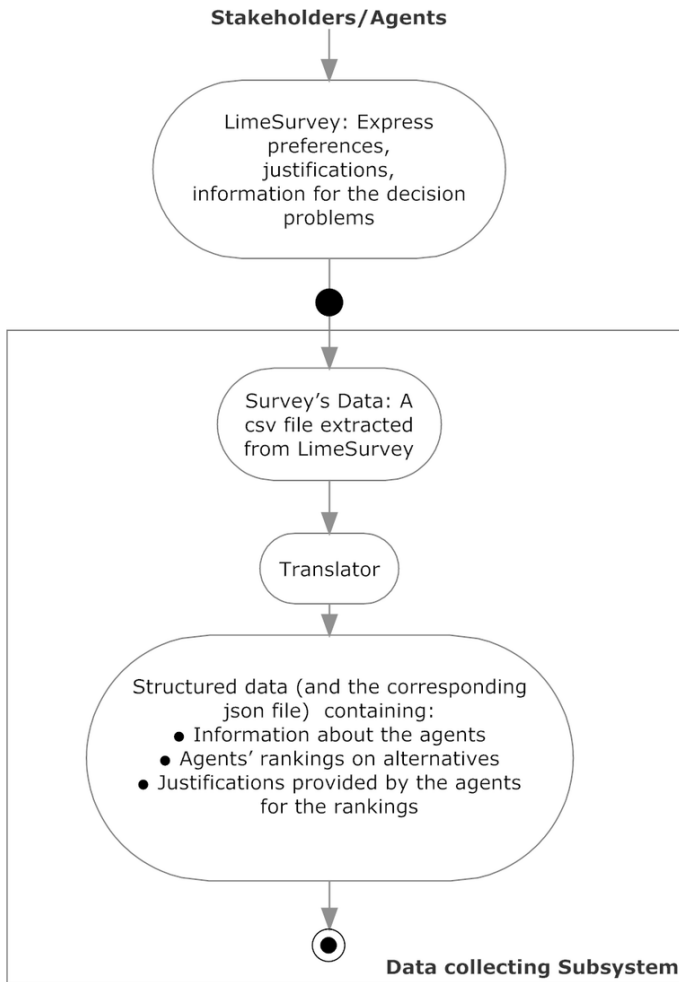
**Stakeholders/Agents**

LimeSurvey: Express preferences, justifications, information for the decision problems

Survey's Data: A csv file extracted from LimeSurvey

Translator

Structured data (and the corresponding json file) containing:
- Information about the agents
- Agents' rankings on alternatives
- Justifications provided by the agents for the rankings

**Data collecting Subsystem**